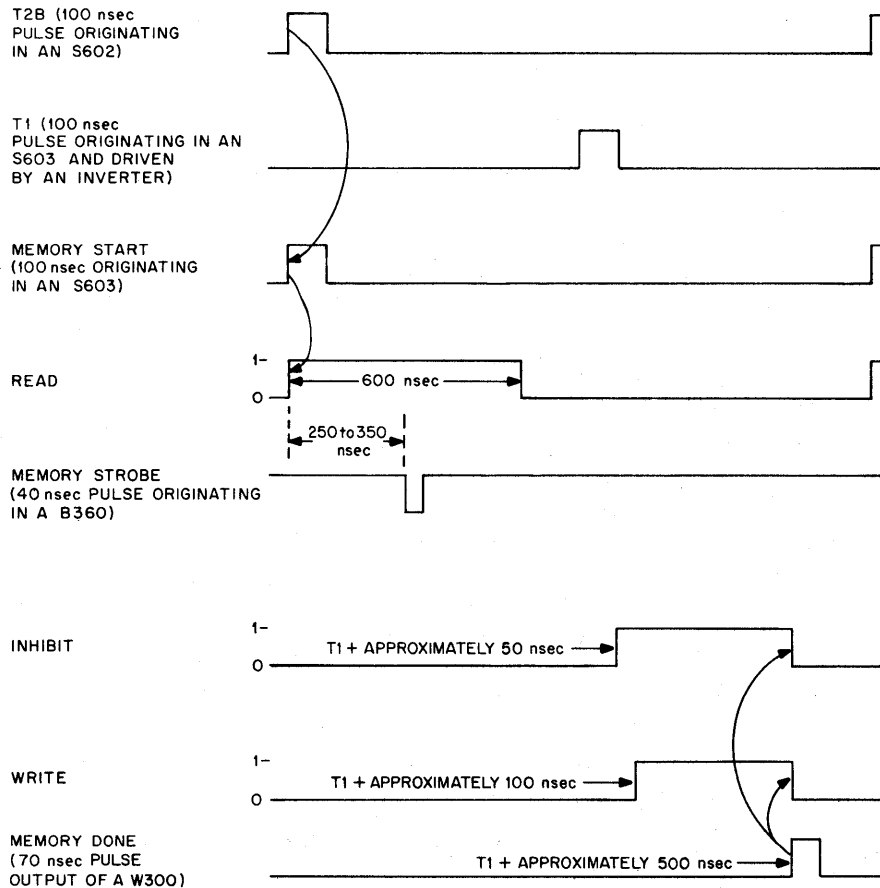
T2B (100 nsec PULSE ORIGINATING IN AN S602)

T1 (100 nsec PULSE ORIGINATING IN AN S603 AND DRIVEN BY AN INVERTER)

MEMORY START (100 nsec ORIGINATING IN AN S603)

READ

1-

0

600 nsec

250 to 350 nsec

MEMORY STROBE (40 nsec PULSE ORIGINATING IN A B360)

INHIBIT

1-

0

T1 + APPROXIMATELY 50 nsec

WRITE

1-

0

T1 + APPROXIMATELY 100 nsec

MEMORY DONE (70 nsec PULSE OUTPUT OF A W300)

T1 + APPROXIMATELY 500 nsec